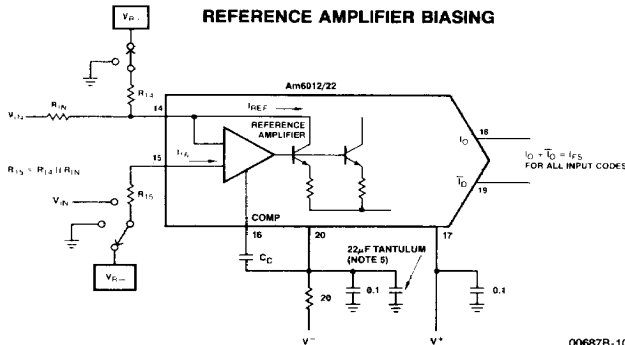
REFERENCE AMPLIFIER BIASING

$V_{R+}$

$R_{14}$

$V_{IN}$

$R_{IN}$

14

Am6012/22

$I_{REF}$

REFERENCE AMPLIFIER

$R_{15} \approx R_{14} \| R_{IN}$

15

$I_{IN}$

$R_{15}$

$V_{IN}$

$V_{R-}$

COMP

16

20

17

$C_C$

22µF TANTULUM (NOTE 5)

20

0.1

0.1

$I_O$

18

$\overline{I_O}$

19

$I_O + \overline{I_O} = I_{FS}$ FOR ALL INPUT CODES

$V^-$

$V^+$

00687B-10